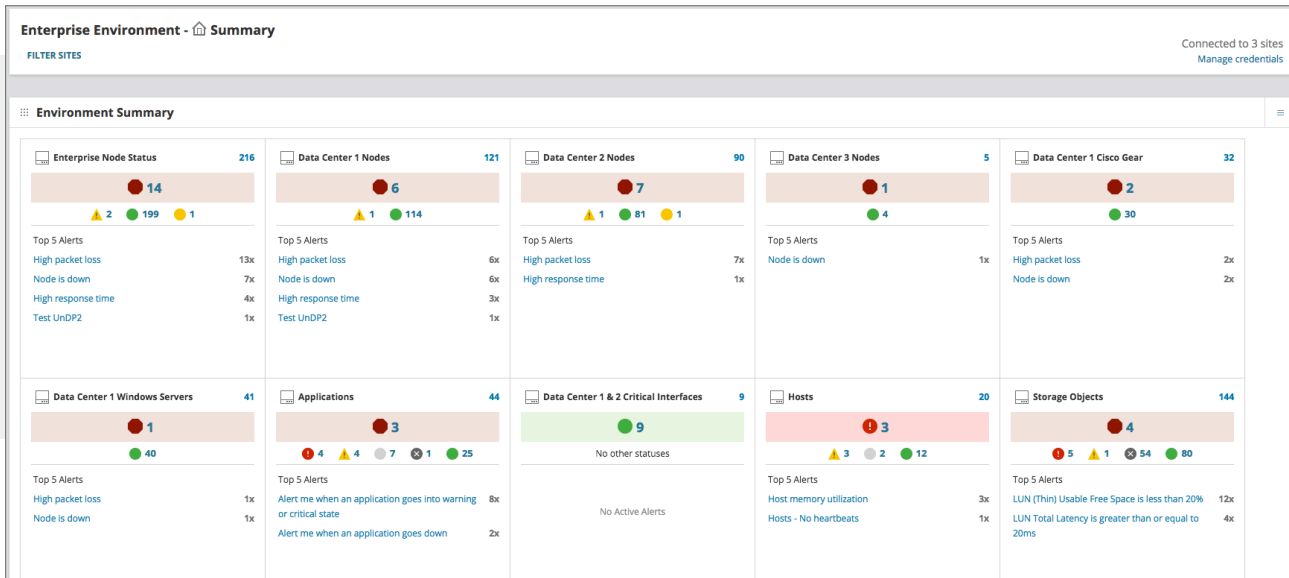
Enterprise Environment - Summary
FILTER SITES

Connected to 3 sites
Manage credentials

Environment Summary

Enterprise Node Status 216
14
2 199 1
Top 5 Alerts
High packet loss 13x
Node is down 7x
High response time 4x
Test UnDP2 1x

Data Center 1 Nodes 121
6
1 114
Top 5 Alerts
High packet loss 6x
Node is down 6x
High response time 3x
Test UnDP2 1x

Data Center 2 Nodes 90
7
1 81 1
Top 5 Alerts
High packet loss 7x
High response time 1x

Data Center 3 Nodes 5
1
4
Top 5 Alerts
Node is down 1x

Data Center 1 Cisco Gear 32
2
30
Top 5 Alerts
High packet loss 2x
Node is down 2x

Data Center 1 Windows Servers 41
1
40
Top 5 Alerts
High packet loss 1x
Node is down 1x

Applications 44
3
4 4 7 1 25
Top 5 Alerts
Alert me when an application goes into warning or critical state 8x
Alert me when an application goes down 2x

Data Center 1 & 2 Critical Interfaces 9
9
No other statuses
No Active Alerts

Hosts 20
3
3 2 12
Top 5 Alerts
Host memory utilization 3x
Hosts - No heartbeats 1x

Storage Objects 144
4
5 1 54 80
Top 5 Alerts
LUN (Thin) Usable Free Space is less than 20% 12x
LUN Total Latency is greater than or equal to 20ms 4x